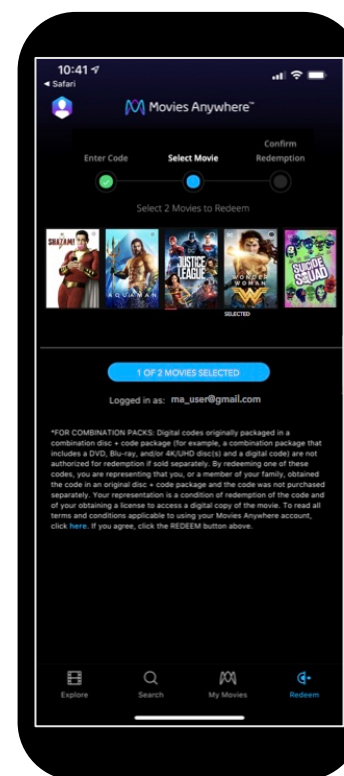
10:41
◂ Safari

Movies Anywhere™

Enter Code

Select Movie

Confirm Redemption

Select 2 Movies to Redeem

SHAZAM!

AQUAMAN

JUSTICE LEAGUE

WONDER WOMAN

SELECTED

SUICIDE SQUAD

1 OF 2 MOVIES SELECTED

Logged in as: ma_user@gmail.com

*FOR COMBINATION PACKS: Digital codes originally packaged in a combination disc + code package (for example, a combination package that includes a DVD, Blu-ray, and/or 4K/UHD disc(s) and a digital code) are not authorized for redemption if sold separately. By redeeming one of these codes, you are representing that you, or a member of your family, obtained the code in an original disc + code package and the code was not purchased separately. Your representation is a condition of redemption of the code and of your obtaining a license to access a digital copy of the movie. To read all terms and conditions applicable to using your Movies Anywhere account, click here. If you agree, click the REDEEM button above.

Explore

Search

My Movies

Redeem